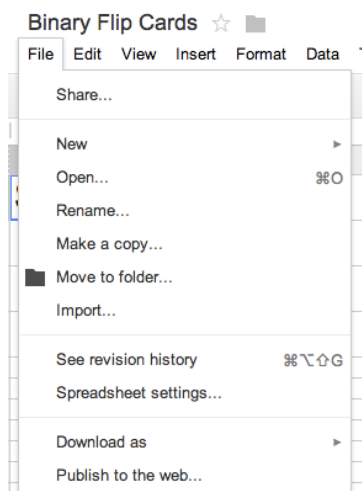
Binary Flip Cards

File Edit View Insert Format Data

Share...

New

Open... ⌘O

Rename...

Make a copy...

Move to folder...

Import...

See revision history ⌘⌥⇧G

Spreadsheet settings...

Download as

Publish to the web...